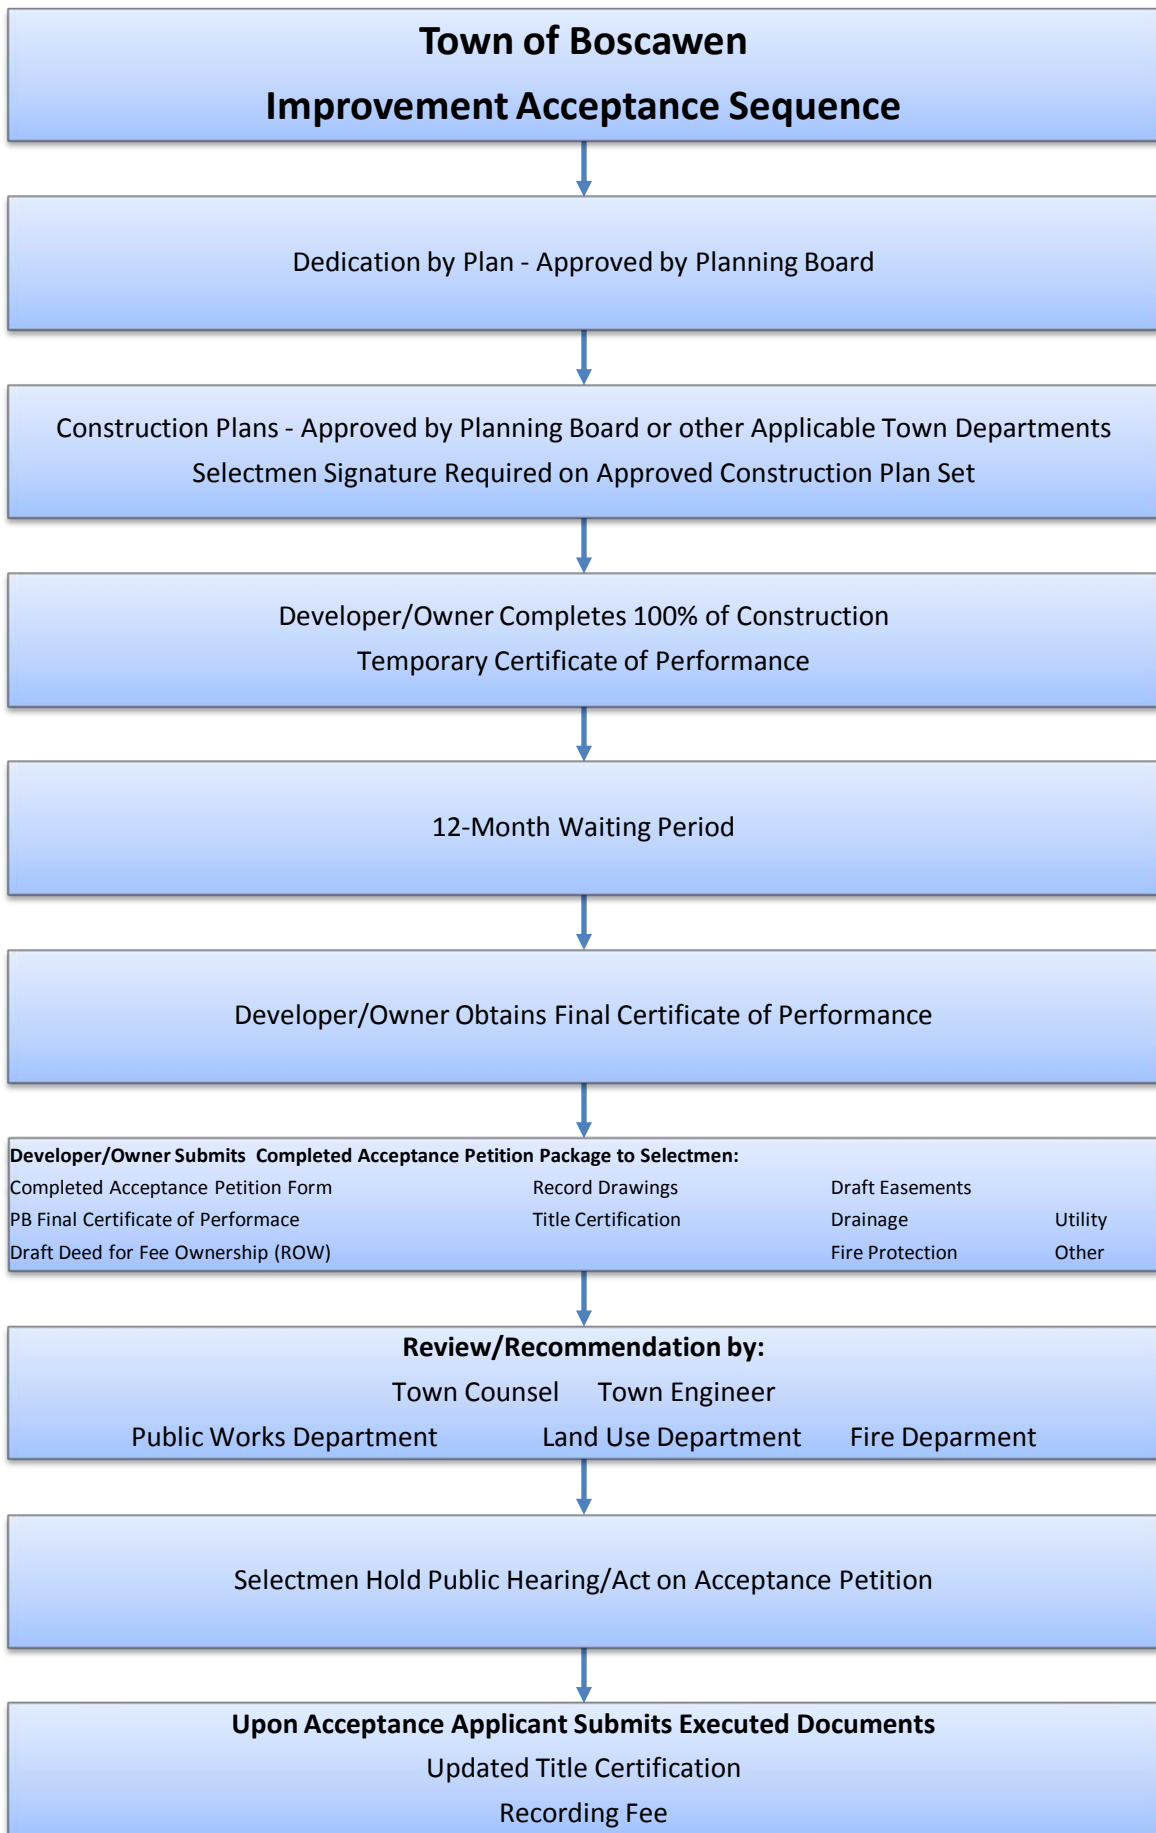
Town of Boscawen
Improvement Acceptance Sequence

Dedication by Plan - Approved by Planning Board

Construction Plans - Approved by Planning Board or other Applicable Town Departments
Selectmen Signature Required on Approved Construction Plan Set

Developer/Owner Completes 100% of Construction
Temporary Certificate of Performance

12-Month Waiting Period

Developer/Owner Obtains Final Certificate of Performance

Developer/Owner Submits Completed Acceptance Petition Package to Selectmen:
Completed Acceptance Petition Form
PB Final Certificate of Performace
Draft Deed for Fee Ownership (ROW)
Record Drawings
Title Certification
Draft Easements
Drainage
Fire Protection
Utility
Other

Review/Recommendation by:
Town Counsel Town Engineer
Public Works Department Land Use Department Fire Deparment

Selectmen Hold Public Hearing/Act on Acceptance Petition

Upon Acceptance Applicant Submits Executed Documents
Updated Title Certification
Recording Fee